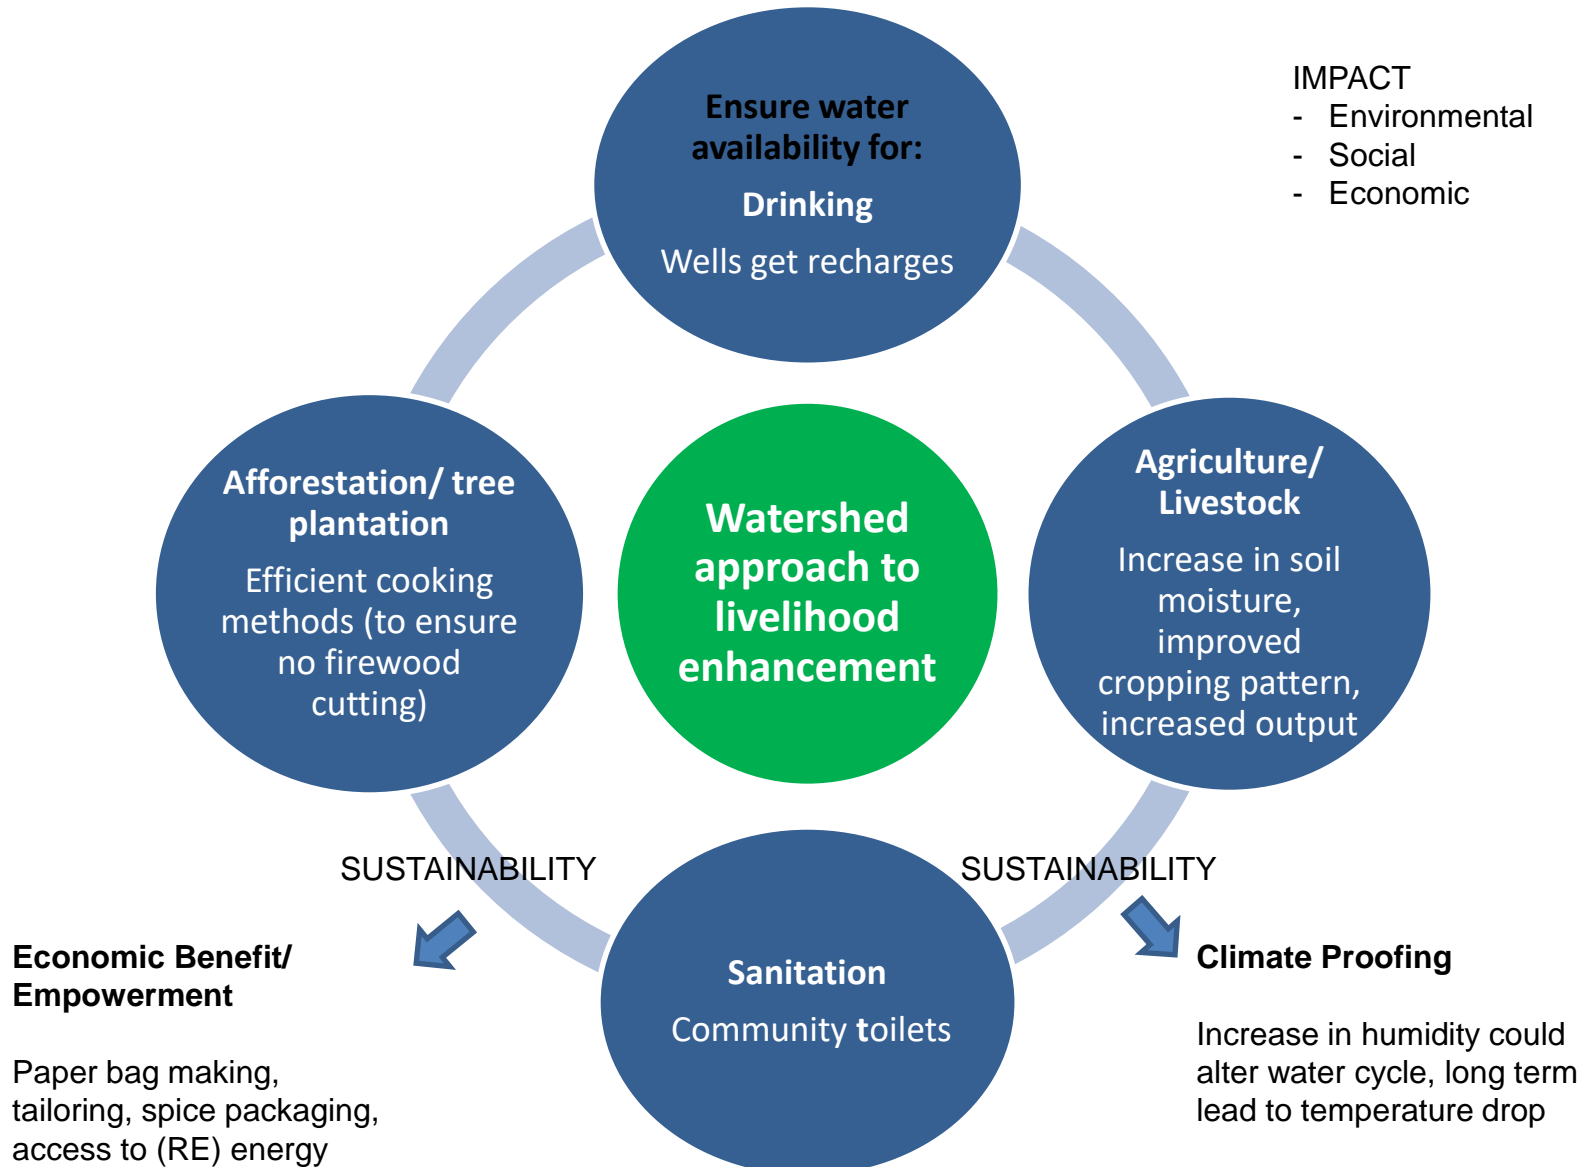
Ensure water availability for:

Drinking

Wells get recharges

IMPACT
- Environmental
- Social
- Economic

Afforestation/ tree plantation

Efficient cooking methods (to ensure no firewood cutting)

Watershed approach to livelihood enhancement

Agriculture/ Livestock

Increase in soil moisture, improved cropping pattern, increased output

SUSTAINABILITY

SUSTAINABILITY

Economic Benefit/ Empowerment

Paper bag making, tailoring, spice packaging, access to (RE) energy

Sanitation

Community toilets

Climate Proofing

Increase in humidity could alter water cycle, long term lead to temperature drop